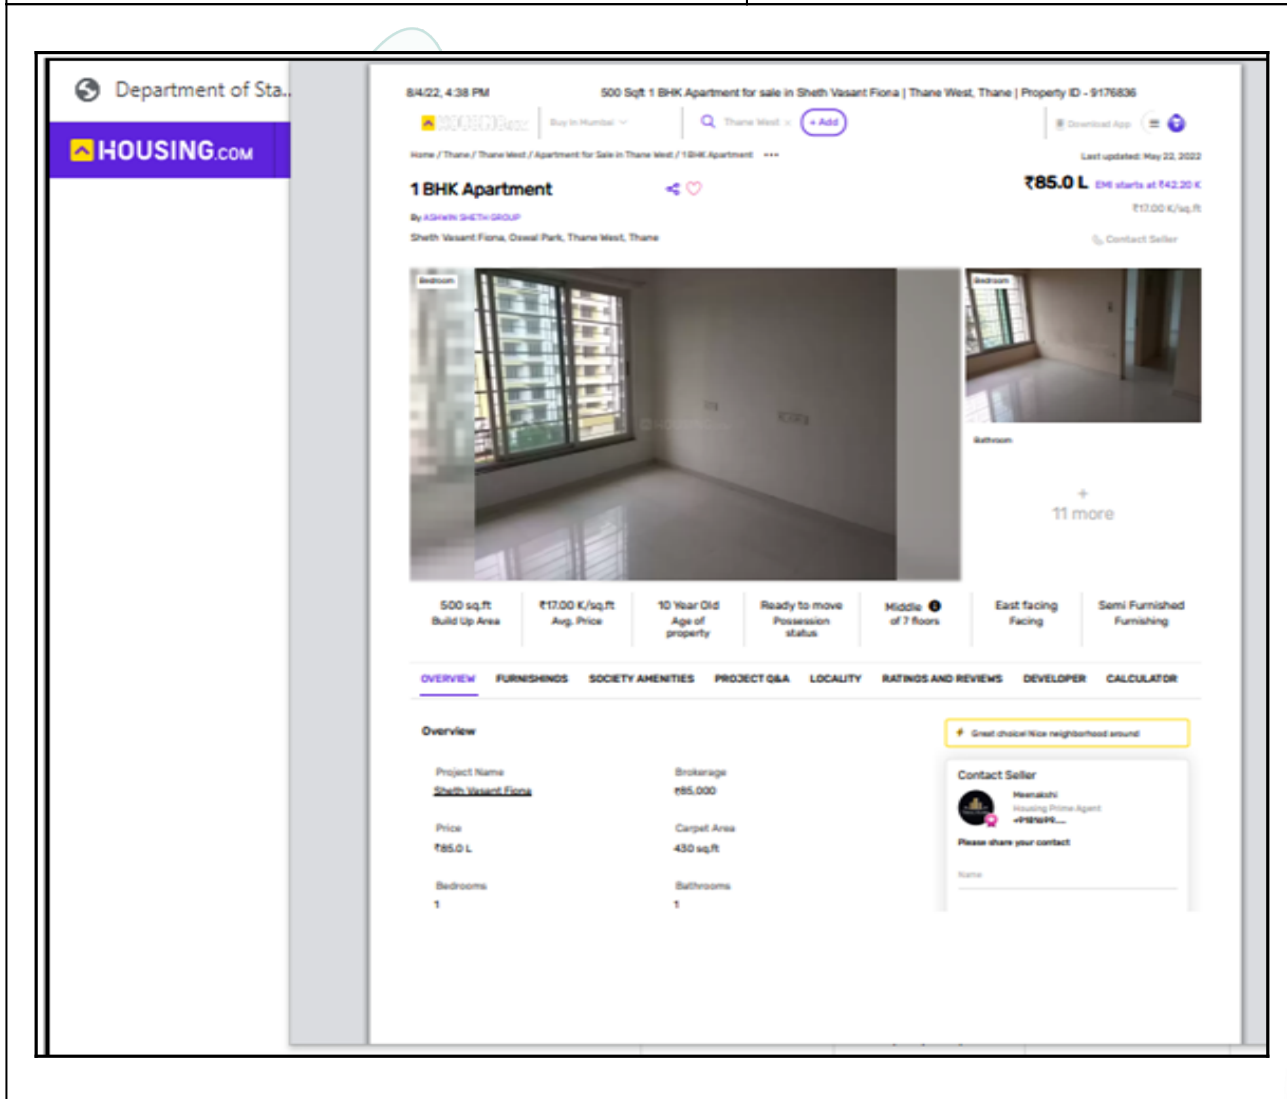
Department of Sta...

HOUSING.COM

8/4/22, 4:38 PM

500 Sqft 1 BHK Apartment for sale in Sheth Vasant Fiona | Thane West, Thane | Property ID - 9176836

Buy in Mumbai

Thane West

+ Add

Download App

Home / Thane / Thane West / Apartment for Sale in Thane West / 1 BHK Apartment

Last updated: May 22, 2022

1 BHK Apartment

₹85.0 L EMI starts at ₹42.20 K

₹17.00 K/sq.ft

By ASHWIN SHETH GROUP

Sheth Vasant Fiona, Oswal Park, Thane West, Thane

Contact Seller

Bedroom

Bedroom

Bathroom

+
11 more

| 500 sq.ft Build Up Area | ₹17.00 K/sq.ft Avg. Price | 10 Year Old Age of property | Ready to move Possession status | Middle of 7 floors | East facing Facing | Semi Furnished Furnishing |
|---|---|---|---|---|---|---|

OVERVIEW FURNISHINGS SOCIETY AMENITIES PROJECT Q&A LOCALITY RATINGS AND REVIEWS DEVELOPER CALCULATOR

Overview

Great choice! Nice neighborhood around

Project Name
Sheth Vasant Fiona

Brokerage
₹85,000

Price
₹85.0 L

Carpet Area
430 sq.ft

Bedrooms
1

Bathrooms
1

Contact Seller

Meenakshi
Housing Prime Agent
+9198199....

Please share your contact

Name